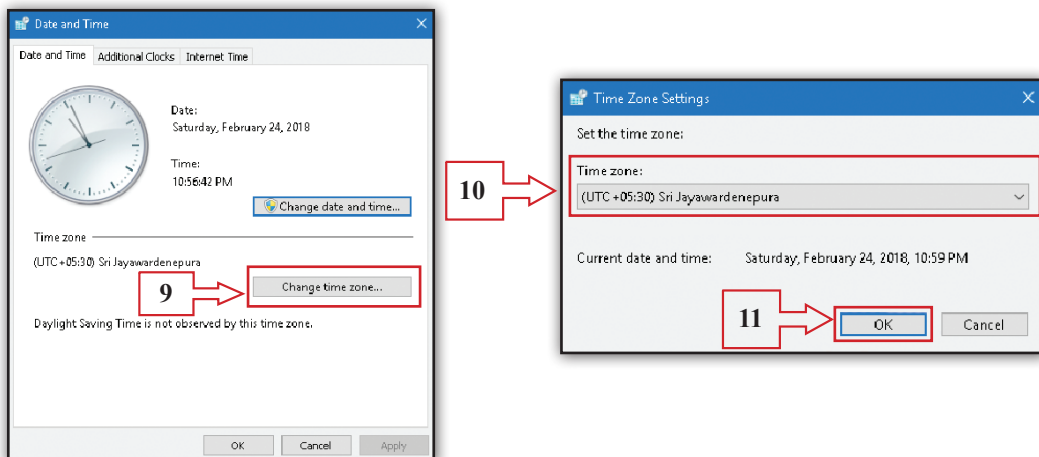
Date and Time

Date and Time | Additional Clocks | Internet Time

Date:
Saturday, February 24, 2018

Time:
10:56:42 PM

Change date and time...

Time zone

(UTC+05:30) Sri Jayawardenepura

9

Change time zone...

Daylight Saving Time is not observed by this time zone.

OK | Cancel | Apply

Time Zone Settings

Set the time zone:

10

Time zone:
(UTC+05:30) Sri Jayawardenepura

Current date and time: Saturday, February 24, 2018, 10:59 PM

11

OK | Cancel